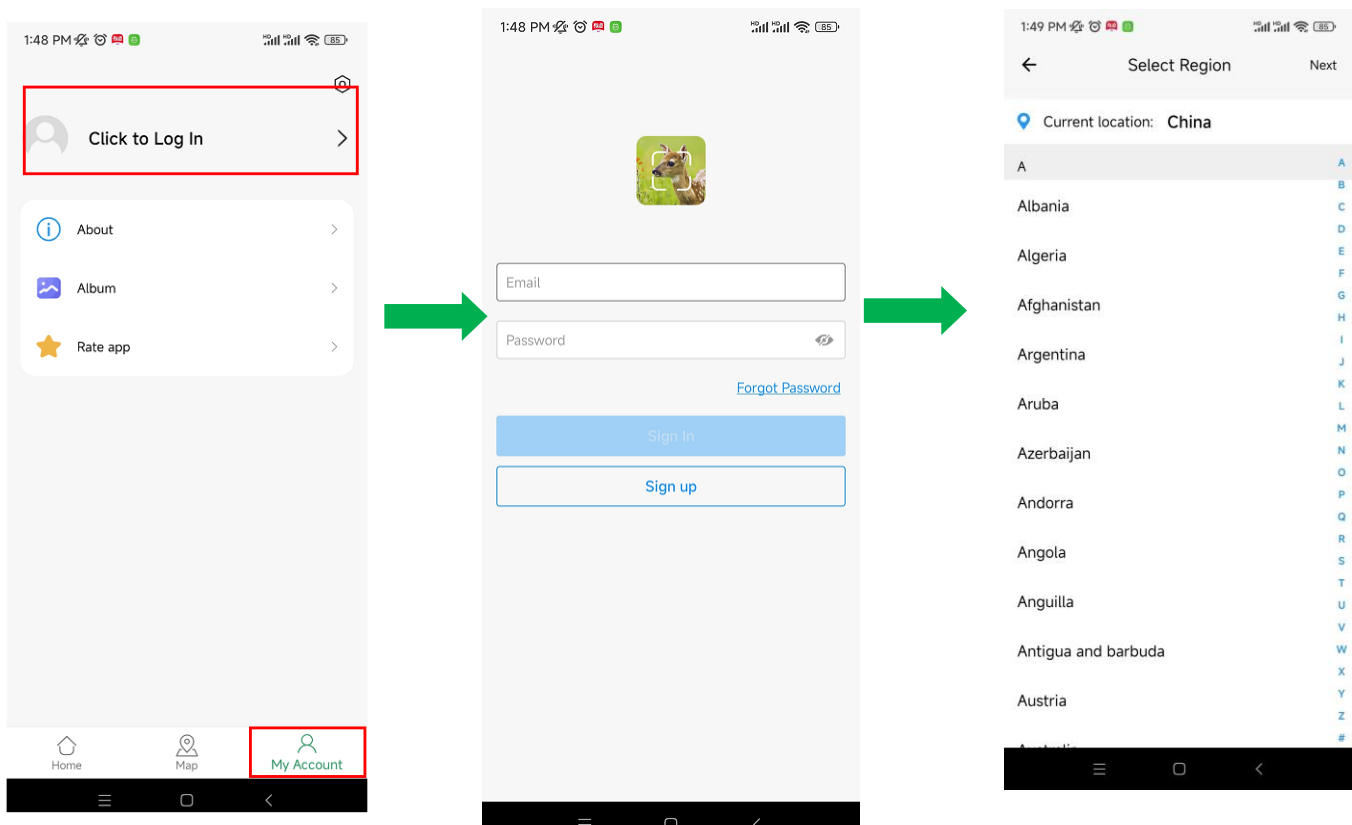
1:48 PM 85

Click to Log In

About

Album

Rate app

Home

Map

My Account

1:48 PM 85

Email

Password

Forgot Password

Sign In

Sign up

1:49 PM 85

Select Region

Next

Current location: China

A

Albania

Algeria

Afghanistan

Argentina

Aruba

Azerbaijan

Andorra

Angola

Anguilla

Antigua and barbuda

Austria

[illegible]

A B C D E F G H I J K L M N O P Q R S T U V W X Y Z #